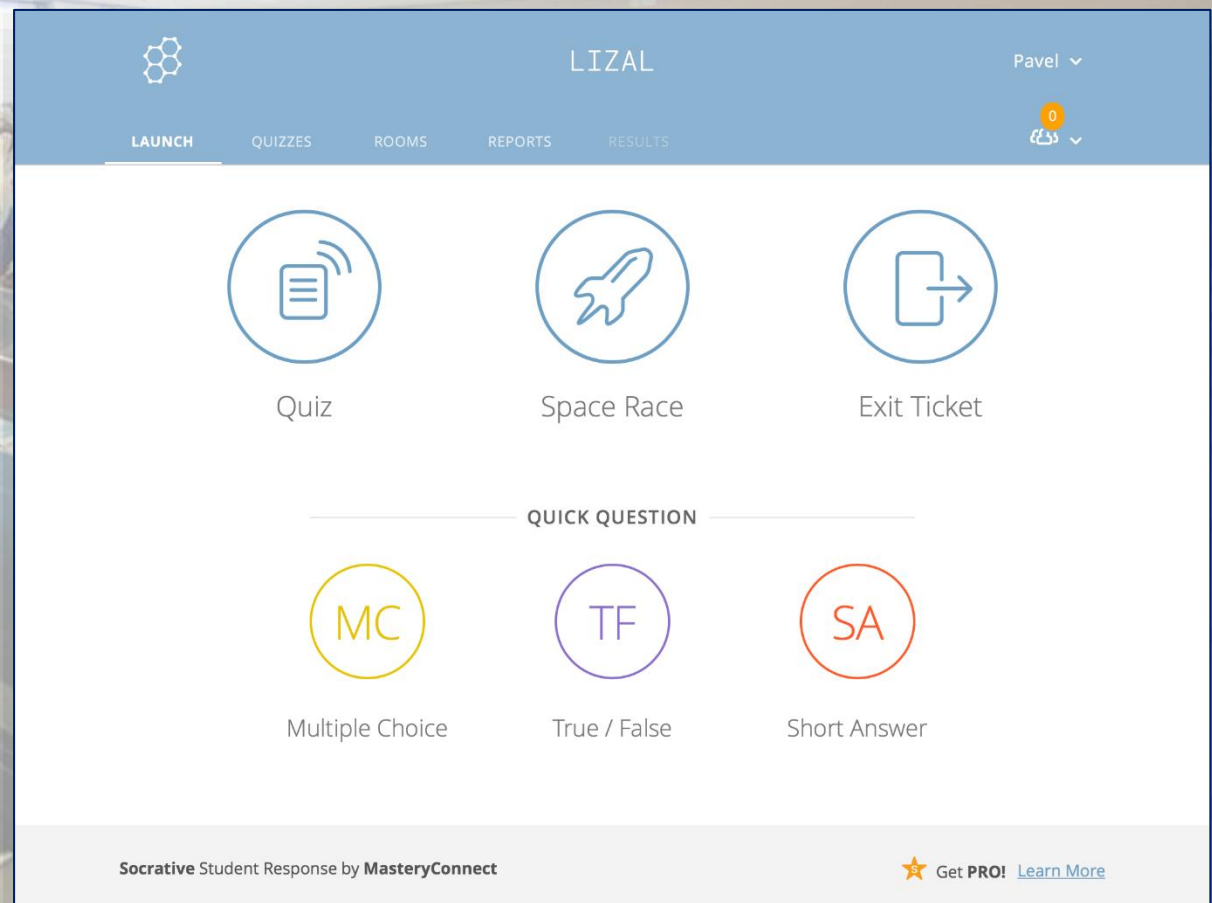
LIZAL

Pavel

LAUNCH QUIZZES ROOMS REPORTS RESULTS

0

Quiz

Space Race

Exit Ticket

QUICK QUESTION

MC

Multiple Choice

TF

True / False

SA

Short Answer

Socrative Student Response by MasteryConnect

Get PRO! Learn More